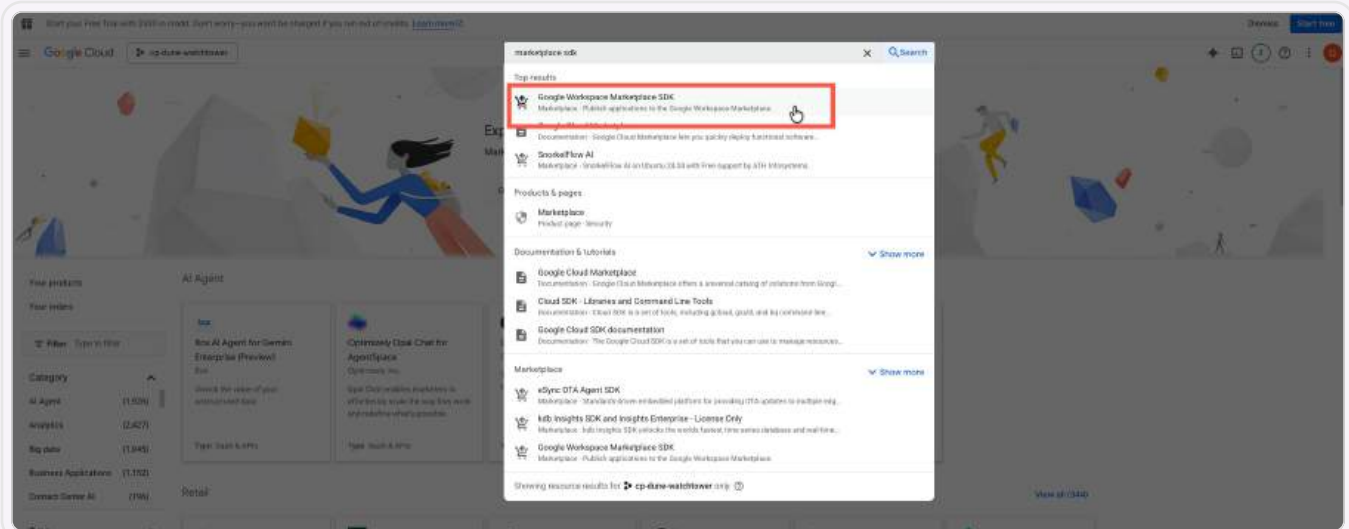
Start your Free Trial with $300 in credit. Don't worry—you won't be charged if you run out of credits. Learn more

Dismiss Start free

Google Cloud cp-dune-watchtower

marketplace sdk

Search

Top results

Google Workspace Marketplace SDK
Marketplace · Publish applications to the Google Workspace Marketplace

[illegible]
Documentation · Google Cloud Marketplace lets you quickly deploy functional software...

SnorkelFlow AI
Marketplace · SnorkelFlow AI on Ubuntu 24.04 with Free support by ATH Infosystems

Products & pages

Marketplace
Product page · Security

Documentation & tutorials

Show more

Google Cloud Marketplace
Documentation · Google Cloud Marketplace offers a curated catalog of solutions from Googl...

Cloud SDK - Libraries and Command Line Tools
Documentation · Cloud SDK is a set of tools, including gcloud, gsutil, and bq command line...

Google Cloud SDK documentation
Documentation · The Google Cloud SDK is a set of tools that you can use to manage resources...

Marketplace

Show more

eSync OTA Agent SDK
Marketplace · Standards-driven embedded platform for providing OTA updates to multiple veg...

kdb Insights SDK and Insights Enterprise - License Only
Marketplace · kdb Insights SDK unlocks the worlds fastest time series database and real-time...

Google Workspace Marketplace SDK
Marketplace · Publish applications to the Google Workspace Marketplace

Showing resource results for cp-dune-watchtower only

Exp
Mar

Your products
Your orders

AI Agent

Filter Type to filter

Category

AI Agent (1,026)
Analytics (2,427)
Big data (1,045)
Business Applications (1,152)
Contact Center AI (156)

box
Box AI Agent for Gemini Enterprise (Preview)
Box
Unlock the value of your unstructured data
Type: SaaS & APIs

Optimizely Opal Chat for Agentspace
Optimizely Inc.
Opal Chat enables marketers to effortlessly scale the way they work and redefine what's possible
Type: SaaS & APIs

Retail

View all (344)